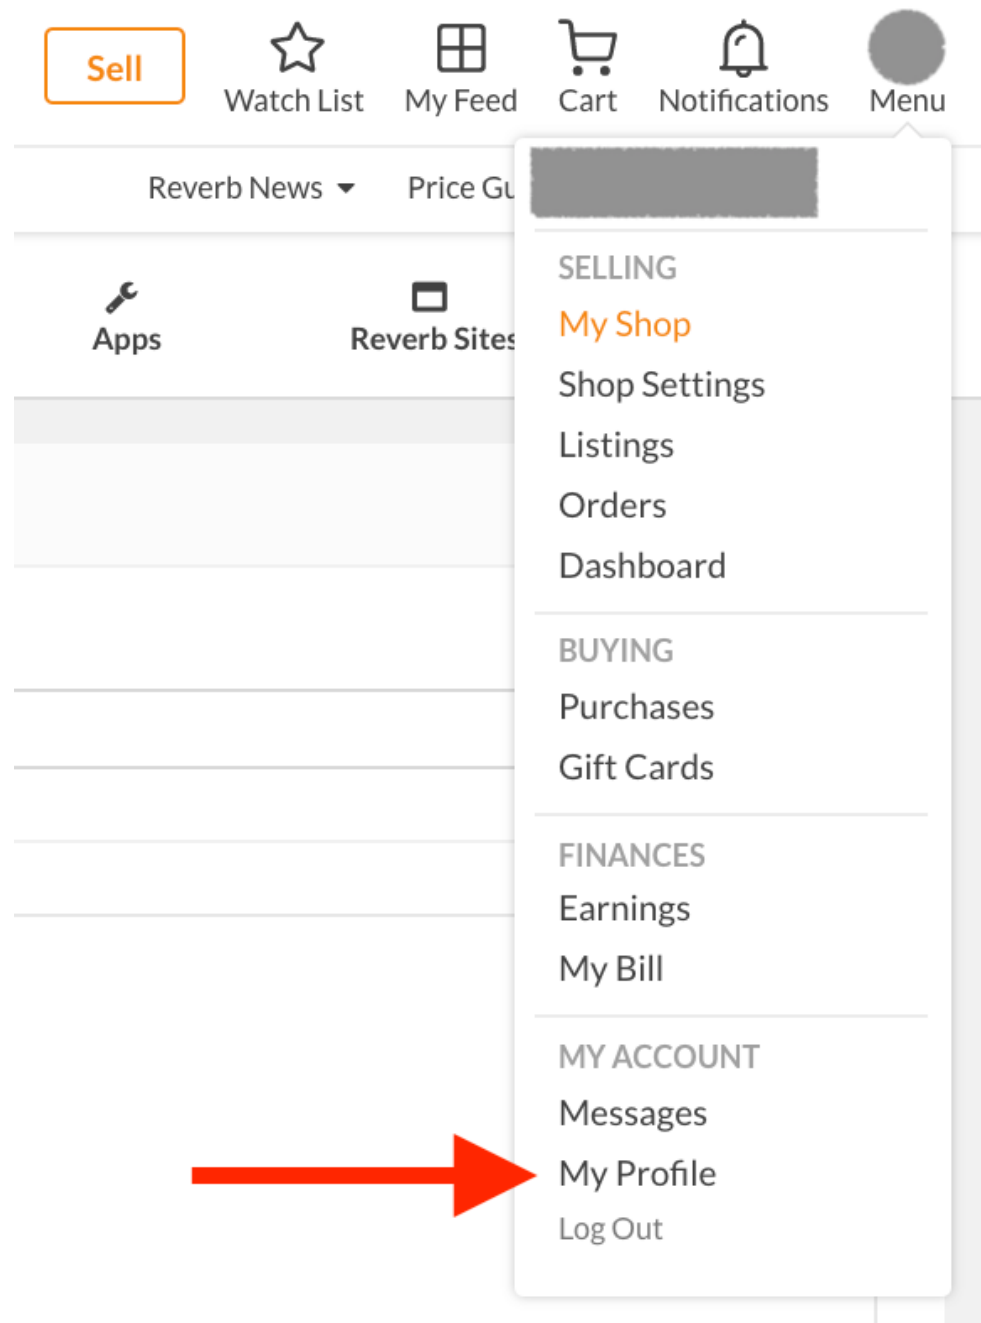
Sell Watch List My Feed Cart Notifications Menu

Reverb News Price Gu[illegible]

Apps Reverb Sites

SELLING
My Shop
Shop Settings
Listings
Orders
Dashboard

BUYING
Purchases
Gift Cards

FINANCES
Earnings
My Bill

MY ACCOUNT
Messages
My Profile
Log Out